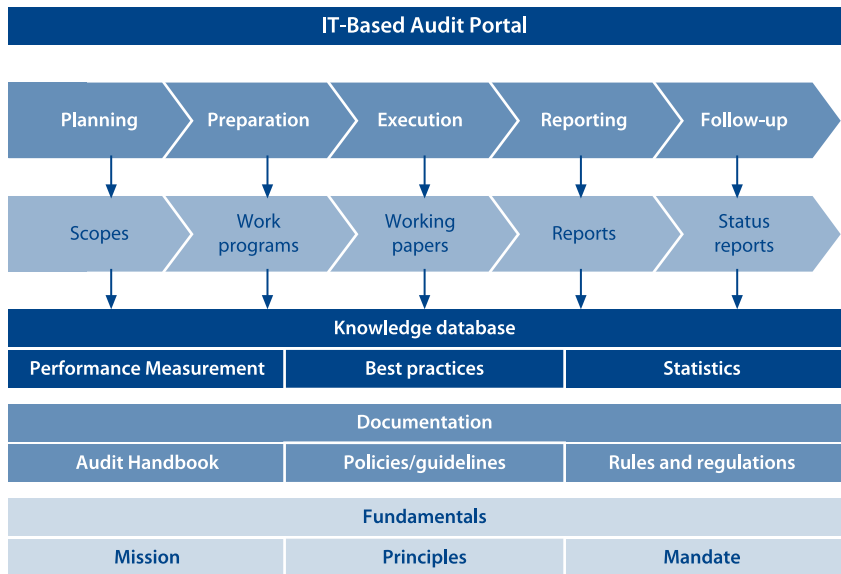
IT-Based Audit Portal

Planning
Preparation
Execution
Reporting
Follow-up

Scopes
Work programs
Working papers
Reports
Status reports

Knowledge database

Performance Measurement
Best practices
Statistics

Documentation

Audit Handbook
Policies/guidelines
Rules and regulations

Fundamentals

Mission
Principles
Mandate